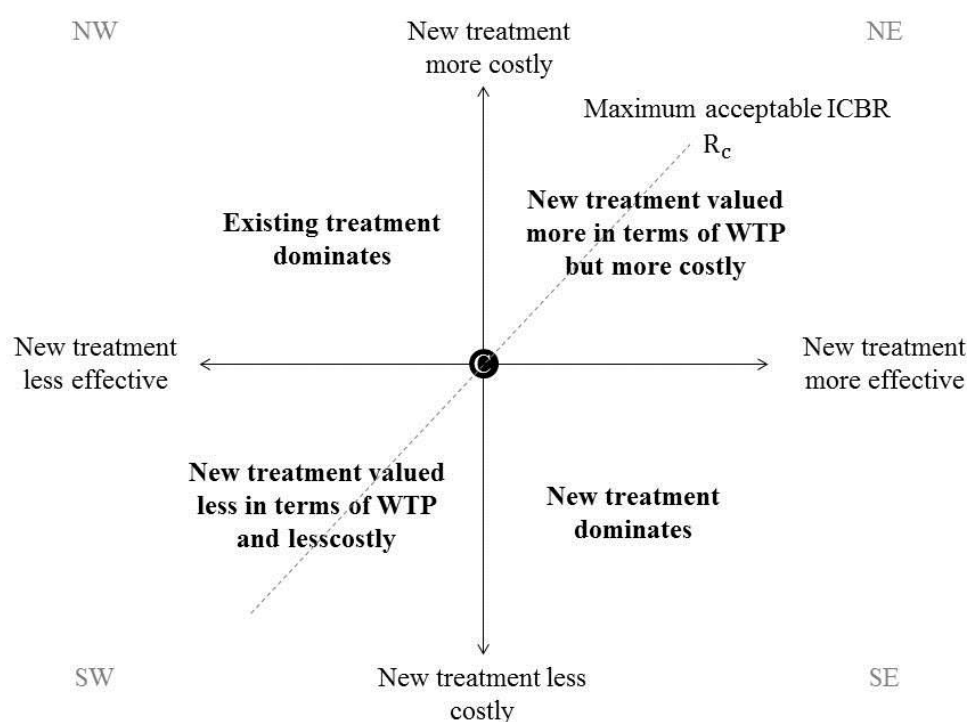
NW

New treatment more costly

NE

Maximum acceptable ICBR $R_c$

Existing treatment dominates

New treatment valued more in terms of WTP but more costly

New treatment less effective

C

New treatment more effective

New treatment valued less in terms of WTP and lesscostly

New treatment dominates

SW

New treatment less costly

SE